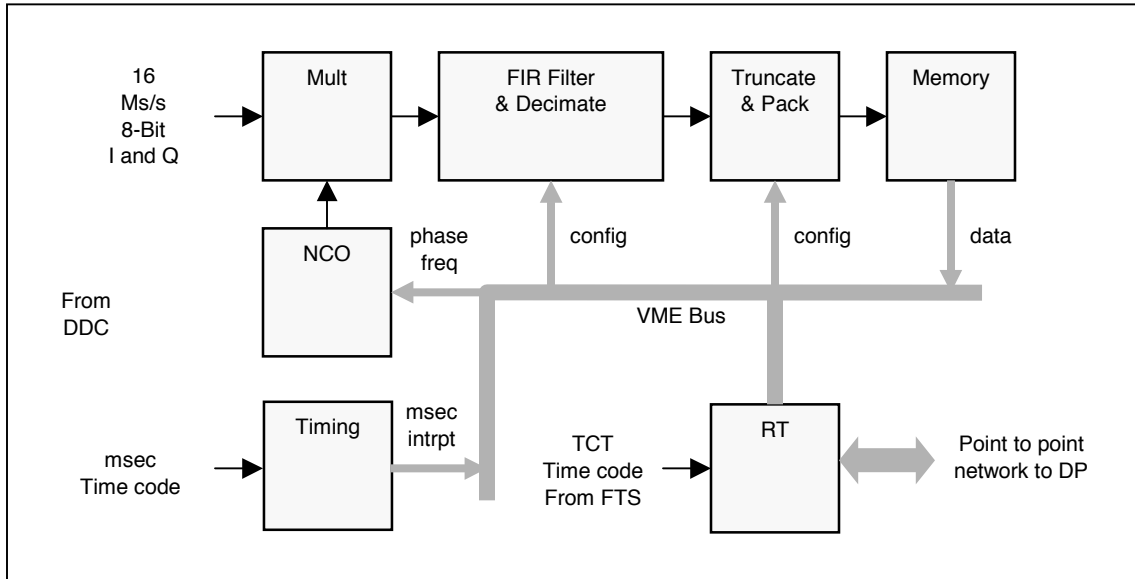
16
Ms/s
8-Bit
I and Q

Mult

FIR Filter
& Decimate

Truncate
& Pack

Memory

NCO

phase
freq

config

config

data

From
DDC

VME Bus

Timing

msec
intrpt

msec
Time code

TCT
Time code
From FTS

RT

Point to point
network to DP